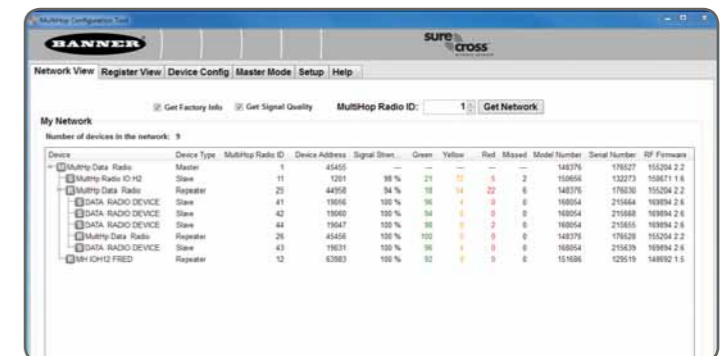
MultiHop Configuration Tool

BANNER

sure cross

Network View | Register View | Device Config | Master Mode | Setup | Help

Get Factory Info  Get Signal Quality  MultiHop Radio ID: 1  Get Network

My Network

Number of devices in the network: 9

| Device | Device Type | MultiHop Radio ID | Device Address | Signal Stren... | Green | Yellow | Red | Missed | Model Number | Serial Number | RF Firmware |
|---|---|---|---|---|---|---|---|---|---|---|---|
| MultiHop Data Radio | Master | 1 | 45455 | — | — | — | — | — | 148376 | 176527 | 155204 2.2 |
| MultiHop Radio IO H2 | Slave | 11 | 1261 | 98 % | 21 | 72 | 5 | 2 | 150656 | 132273 | 159671 1.6 |
| MultiHop Data Radio | Repeater | 25 | 44958 | 94 % | 18 | 14 | 22 | 6 | 148376 | 176630 | 155204 2.2 |
| DATA RADIO DEVICE | Slave | 41 | 15656 | 100 % | 96 | 4 | 0 | 0 | 168054 | 215664 | 169894 2.6 |
| DATA RADIO DEVICE | Slave | 42 | 15060 | 100 % | 94 | 5 | 0 | 0 | 168054 | 215668 | 169894 2.6 |
| DATA RADIO DEVICE | Slave | 44 | 15047 | 100 % | 98 | 0 | 2 | 0 | 168054 | 215655 | 169894 2.6 |
| MultiHop Data Radio | Repeater | 26 | 45456 | 100 % | 100 | 0 | 0 | 0 | 148376 | 176528 | 155204 2.2 |
| DATA RADIO DEVICE | Slave | 43 | 15631 | 100 % | 96 | 4 | 0 | 0 | 168054 | 215639 | 169894 2.6 |
| MH IOH12 FRED | Repeater | 12 | 63983 | 100 % | 92 | 0 | 0 | 0 | 151686 | 129519 | 149692 1.5 |